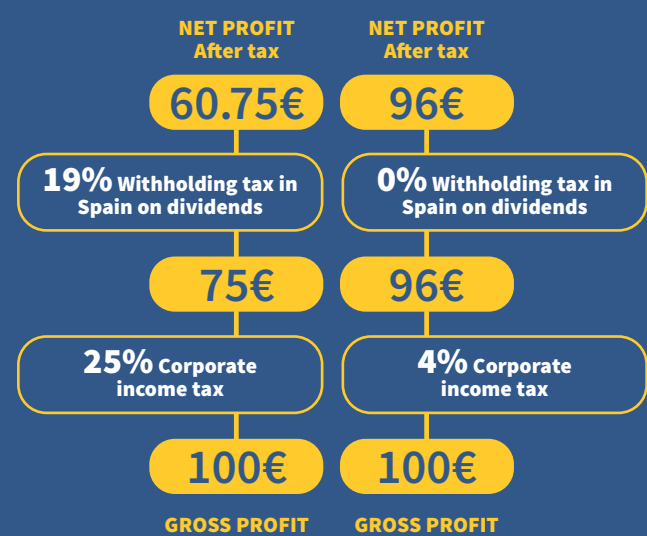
NET PROFIT
After tax

60.75€

19% Withholding tax in Spain on dividends

75€

25% Corporate income tax

100€

GROSS PROFIT

NET PROFIT
After tax

96€

0% Withholding tax in Spain on dividends

96€

4% Corporate income tax

100€

GROSS PROFIT